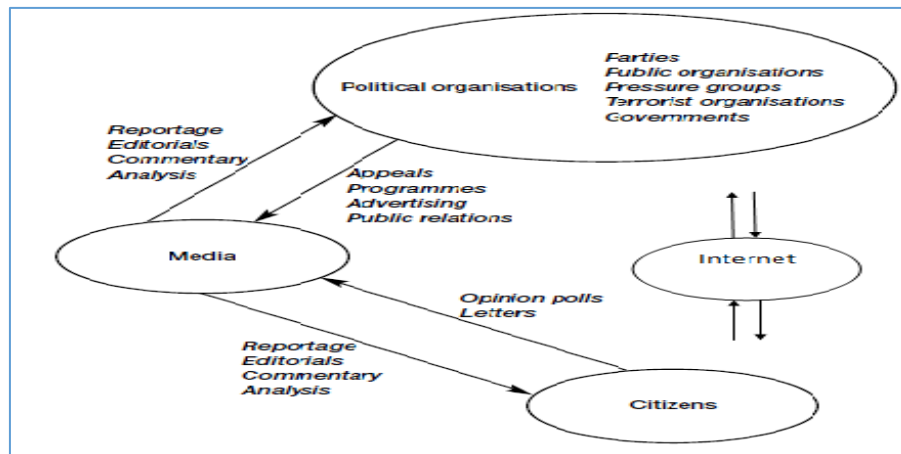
Political organisations

Farties
Fublic organisations
Pressure groups
Terrorist organisations
Covernments

Reportage
Editorials
Commentary
Analysis

Appeals
Programmes
Advertising
Public relations

Media

Internet

Opinion polls
Letters

Reportage
Editorials
Commentary
Analysis

Citizens